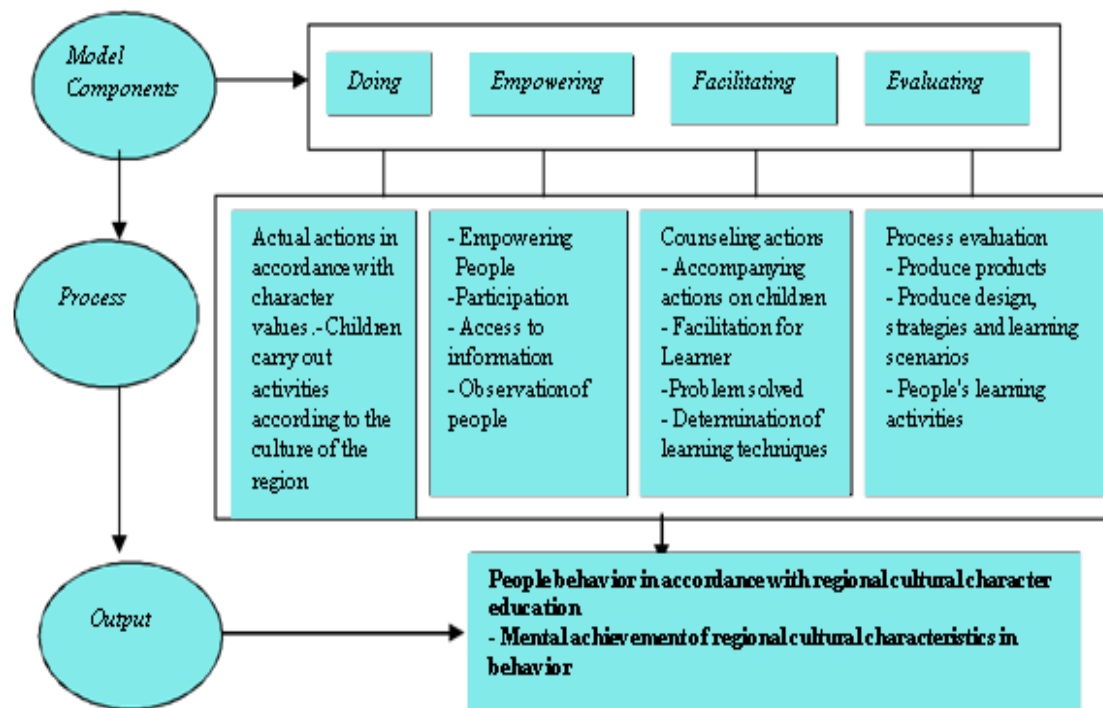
Model Components

Doing

Empowering

Facilitating

Evaluating

Process

Actual actions in accordance with character values .- Children carry out activities according to the culture of the region

- Empowering People
-Participation
- Access to information
- Observationof people

Counseling actions
- Accompanying actions on children
- Facilitation for Learner
-Problem solved
- Determinationof learning techniques

Process evaluation
- Produce products
- Produce design, strategies and learning scenarios
- People's learning activities

Output

People behavior in accordance with regional cultural character education
- Mental achievement of regional cultural characteristics in behavior